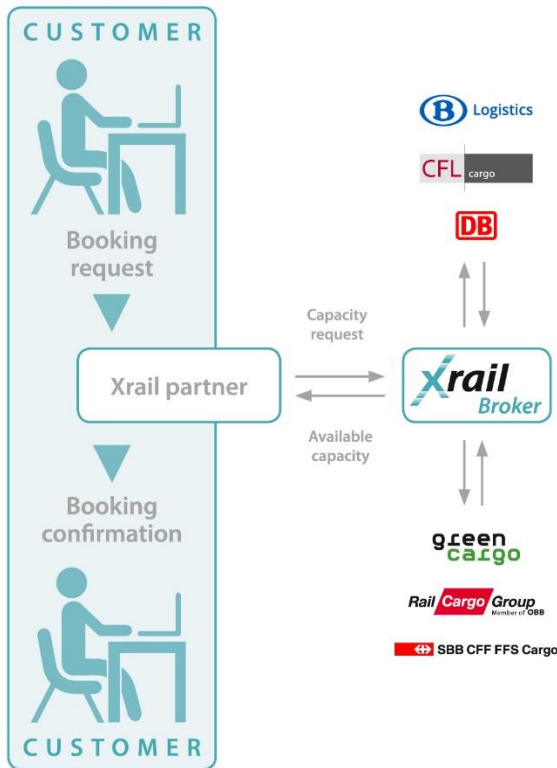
CUSTOMER

Booking request

Xrail partner

Booking confirmation

CUSTOMER

Capacity request

Available capacity

xrail Broker

B Logistics

CFL cargo

DB

green cargo

Rail Cargo Group Member of ÖBB

SBB CFF FFS Cargo